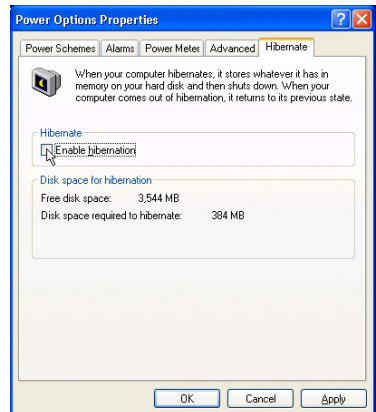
Power Options Properties

Power Schemes | Alarms | Power Meter | Advanced | Hibernate

When your computer hibernates, it stores whatever it has in memory on your hard disk and then shuts down. When your computer comes out of hibernation, it returns to its previous state.

Hibernate

Enable hibernation

Disk space for hibernation

Free disk space: 3,544 MB

Disk space required to hibernate: 384 MB

OK Cancel Apply